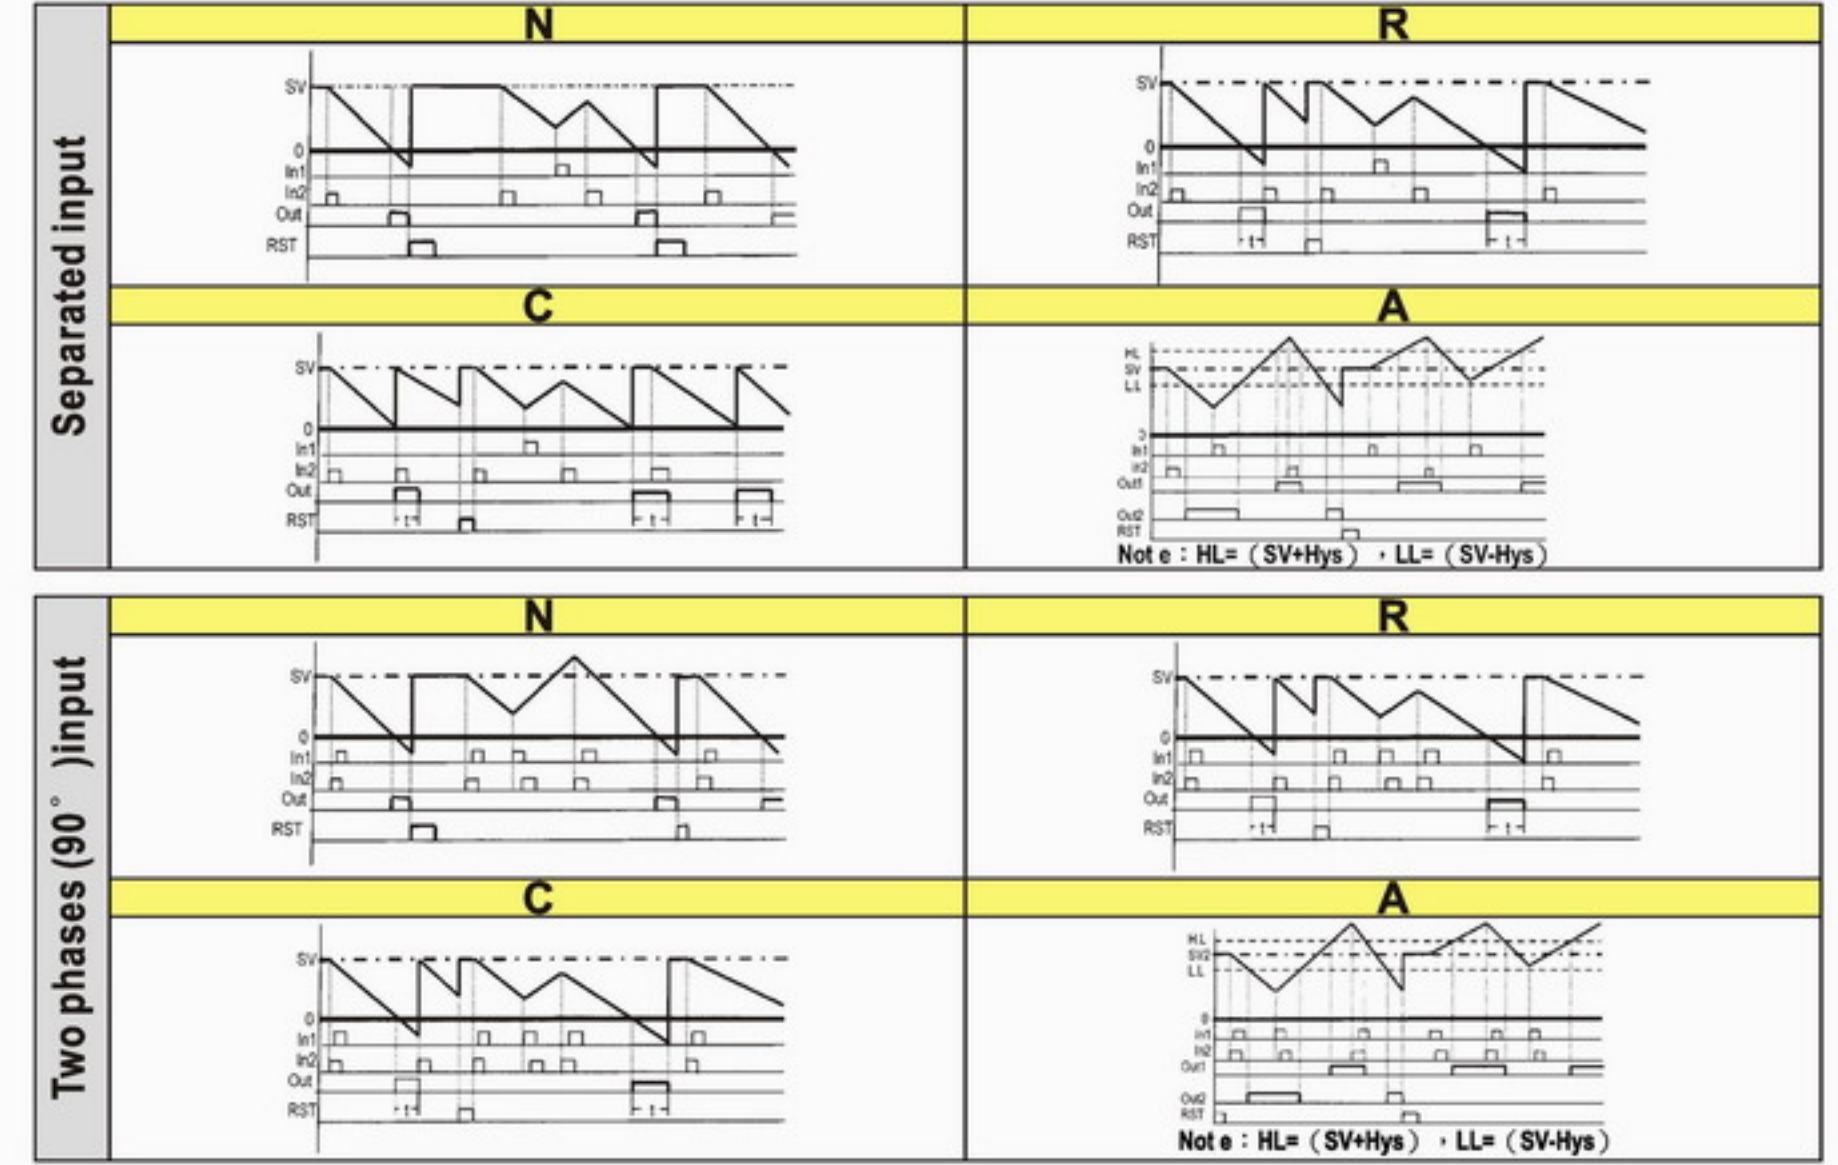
Separated input

N

SV
0
In1
In2
Out
RST

R

SV
0
In1
In2
Out
RST
t
t

C

SV
0
In1
In2
Out
RST
t
t
t

A

HL
SV
LL
0
In1
In2
Out1
Out2
RST

Not e：HL=（SV+Hys），LL=（SV-Hys）

Two phases (90° )input

N

SV
0
In1
In2
Out
RST

R

SV
0
In1
In2
Out
RST
t
t

C

SV
0
In1
In2
Out
RST
t
t

A

HL
SV2
LL
0
In1
In2
Out1
Out2
RST

Not e：HL=（SV+Hys），LL=（SV-Hys）